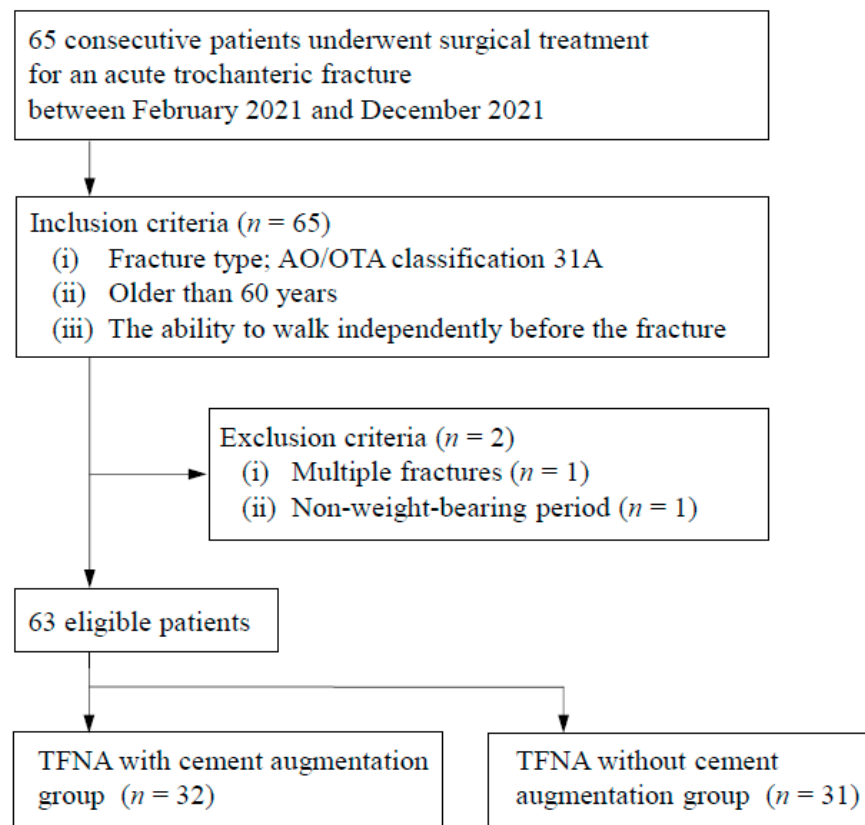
65 consecutive patients underwent surgical treatment for an acute trochanteric fracture between February 2021 and December 2021

Inclusion criteria ($n = 65$)
(i) Fracture type; AO/OTA classification 31A
(ii) Older than 60 years
(iii) The ability to walk independently before the fracture

Exclusion criteria ($n = 2$)
(i) Multiple fractures ($n = 1$)
(ii) Non-weight-bearing period ($n = 1$)

63 eligible patients

TFNA with cement augmentation group ($n = 32$)

TFNA without cement augmentation group ($n = 31$)